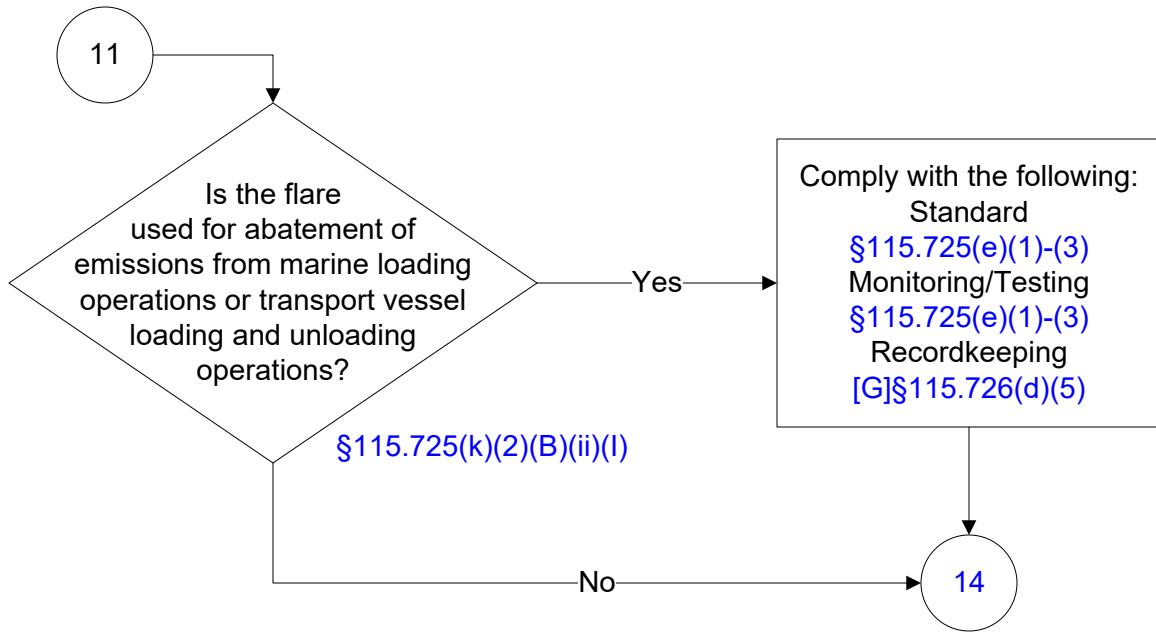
11

Is the flare used for abatement of emissions from marine loading operations or transport vessel loading and unloading operations?

§115.725(k)(2)(B)(ii)(I)

Yes

Comply with the following:
Standard
§115.725(e)(1)-(3)
Monitoring/Testing
§115.725(e)(1)-(3)
Recordkeeping
[G]§115.726(d)(5)

No

14